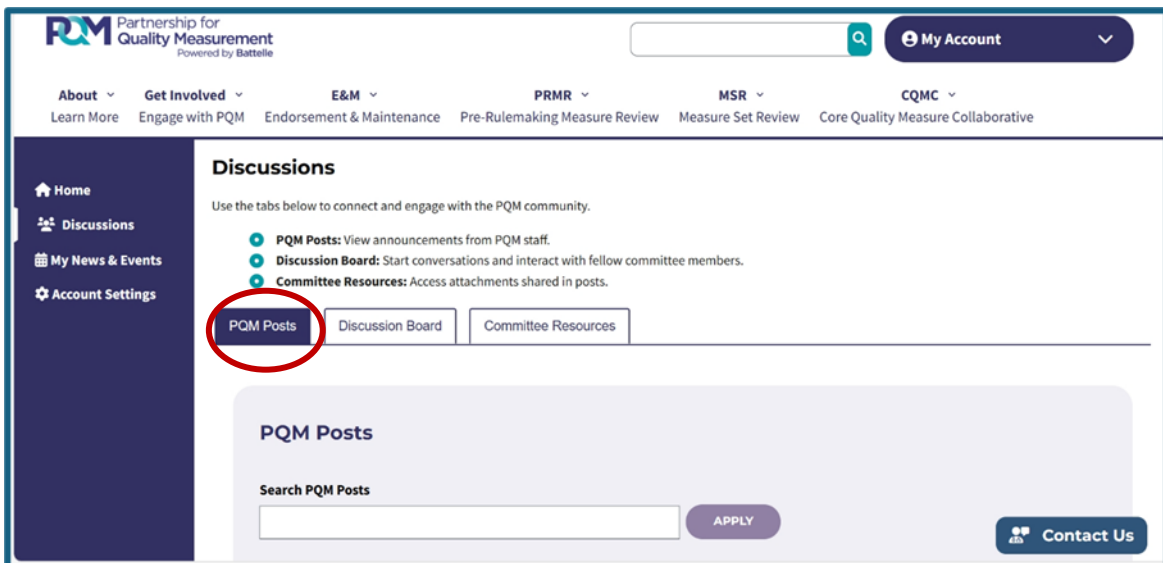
PQM Partnership for Quality Measurement Powered by Battelle

My Account

About
Learn More

Get Involved
Engage with PQM

E&M
Endorsement & Maintenance

PRMR
Pre-Rulemaking Measure Review

MSR
Measure Set Review

CQMC
Core Quality Measure Collaborative

Home
Discussions
My News & Events
Account Settings

Discussions

Use the tabs below to connect and engage with the PQM community.

- **PQM Posts:** View announcements from PQM staff.
- **Discussion Board:** Start conversations and interact with fellow committee members.
- **Committee Resources:** Access attachments shared in posts.

PQM Posts | Discussion Board | Committee Resources

PQM Posts

Search PQM Posts

APPLY

Contact Us